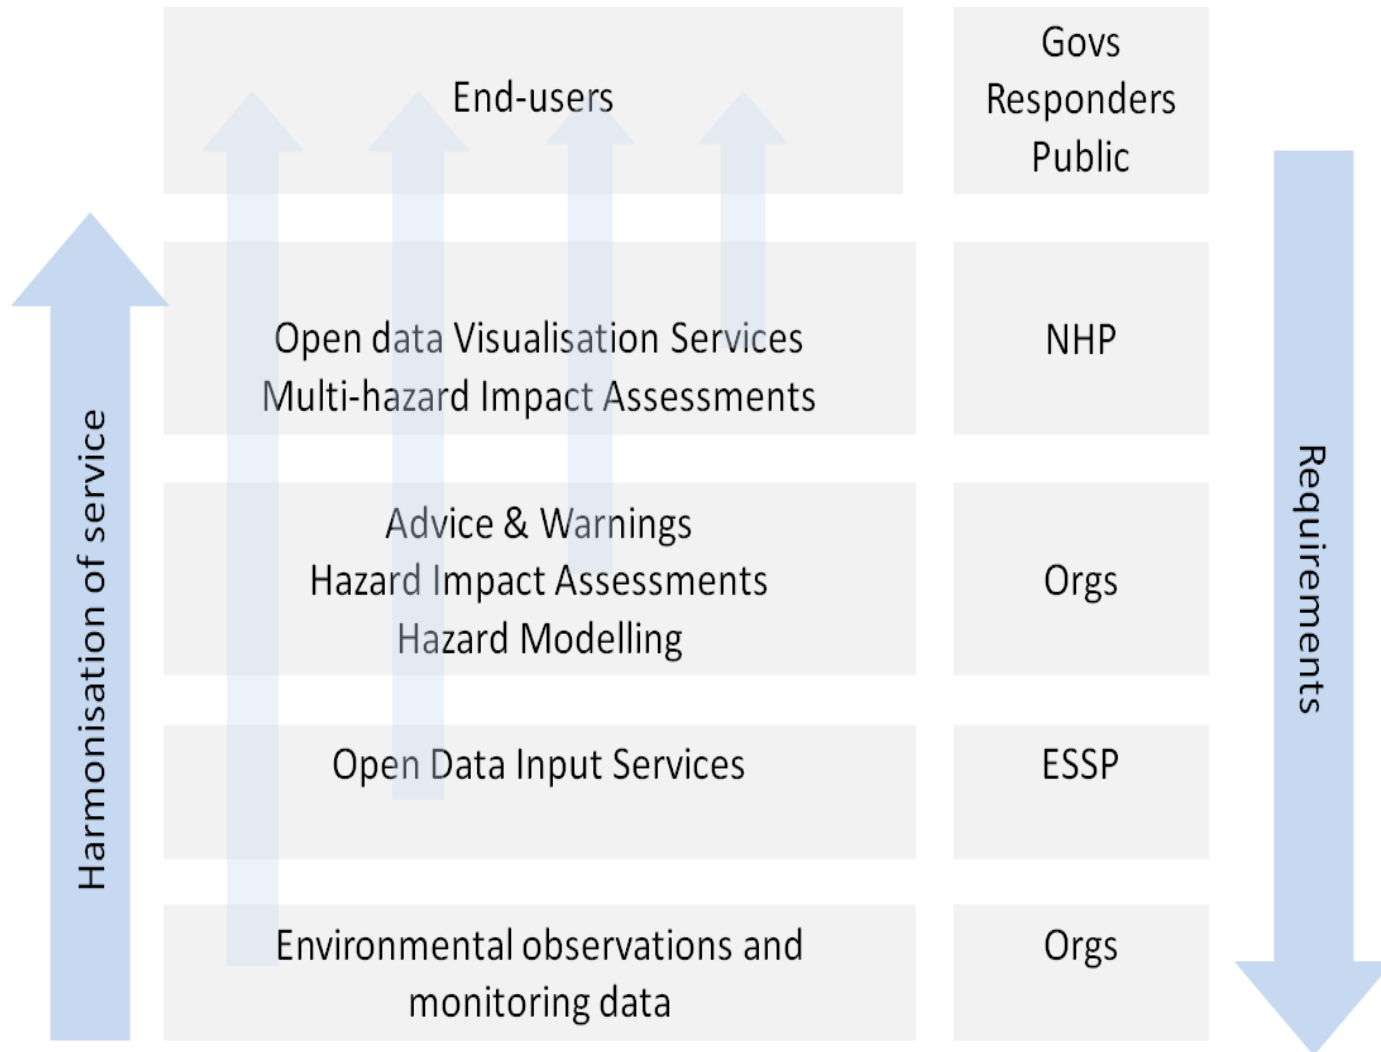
Harmonisation of service

End-users

Govs
Responders
Public

Open data Visualisation Services
Multi-hazard Impact Assessments

NHP

Advice & Warnings
Hazard Impact Assessments
Hazard Modelling

Orgs

Open Data Input Services

ESSP

Environmental observations and monitoring data

Orgs

Requirements